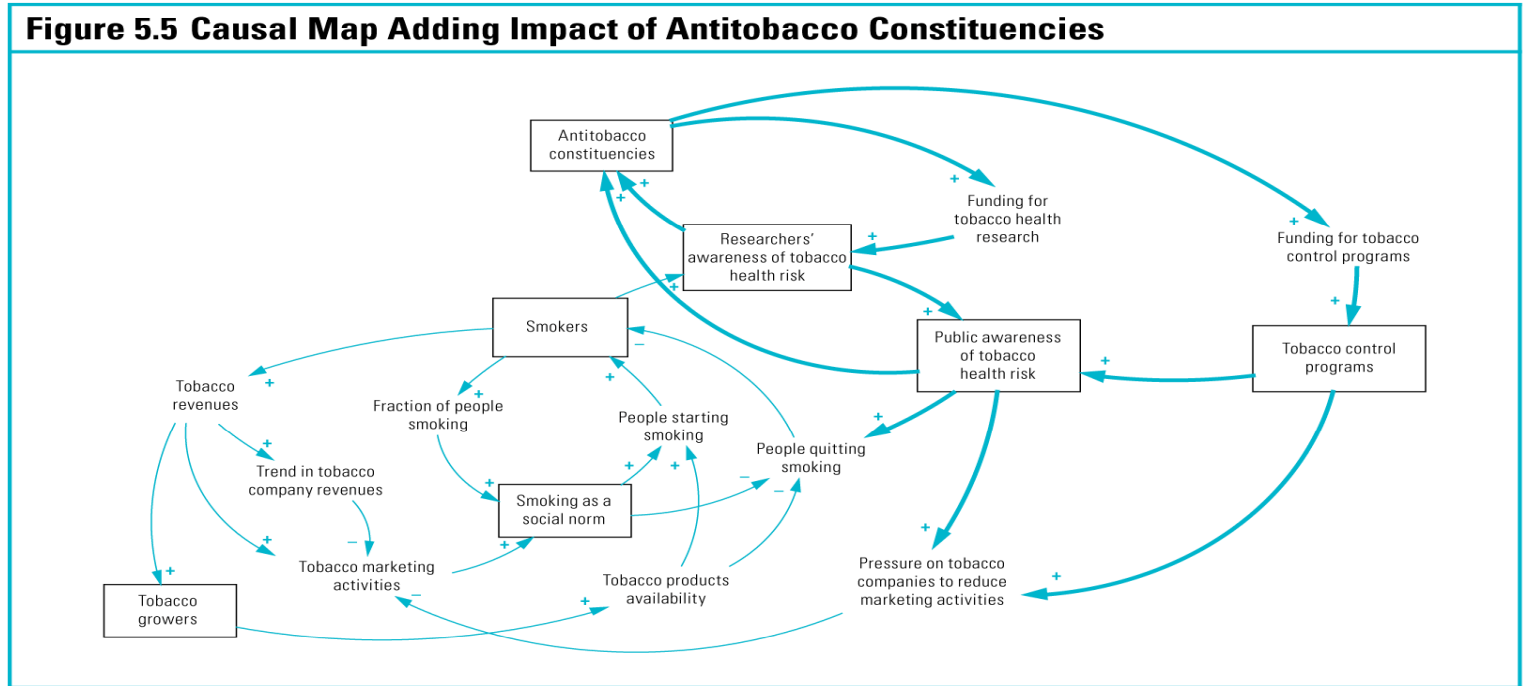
Figure 5.5 Causal Map Adding Impact of Antitobacco Constituencies

Antitobacco constituencies

+

+

Funding for tobacco health research

+

+

Funding for tobacco control programs

Researchers' awareness of tobacco health risk

+

+

+

Smokers

+

Public awareness of tobacco health risk

+

Tobacco control programs

+

–

Tobacco revenues

+

Fraction of people smoking

+

People starting smoking

+

People quitting smoking

+

Trend in tobacco company revenues

+

+

–

Smoking as a social norm

–

+

+

–

+

Tobacco marketing activities

+

Pressure on tobacco companies to reduce marketing activities

+

+

Tobacco growers

–

Tobacco products availability

+